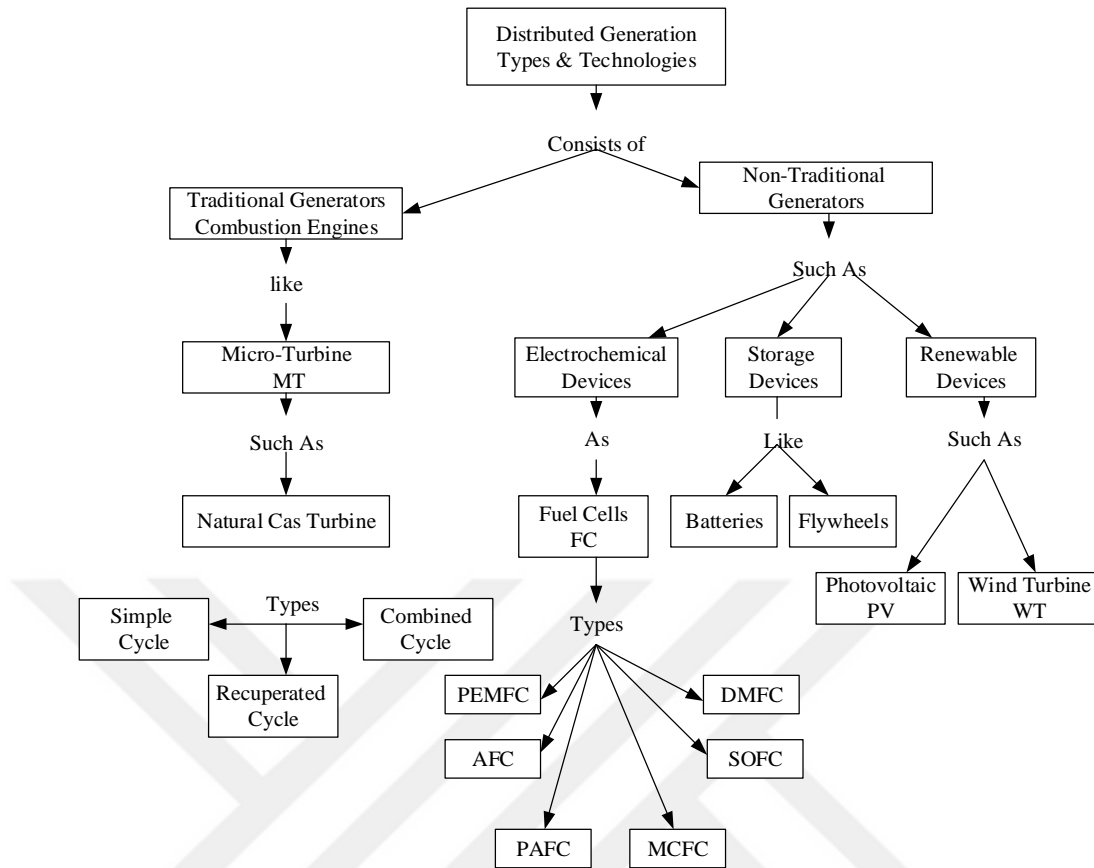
Distributed Generation Types & Technologies

Consists of

Traditional Generators Combustion Engines

Non-Traditional Generators

like

Such As

Micro-Turbine MT

Electrochemical Devices

Storage Devices

Renewable Devices

Such As

As

Like

Such As

Natural Cas Turbine

Fuel Cells FC

Batteries

Flywheels

Photovoltaic PV

Wind Turbine WT

Simple Cycle

Types

Combined Cycle

Recuperated Cycle

Types

PEMFC

DMFC

AFC

SOFC

PAFC

MCFC